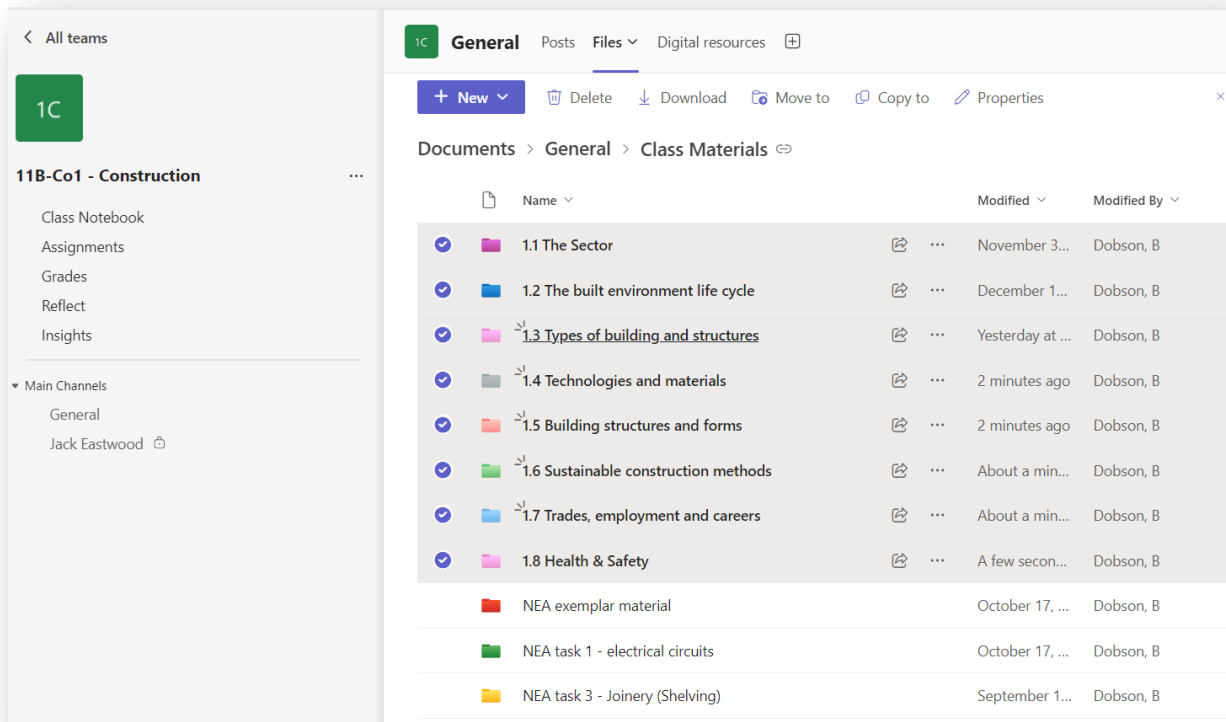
< All teams

1C

11B-Co1 - Construction ...

Class Notebook
Assignments
Grades
Reflect
Insights

Main Channels
General
Jack Eastwood

1C General Posts Files Digital resources

New Delete Download Move to Copy to Properties

Documents > General > Class Materials

| Name | | Modified | Modified By |
|---|---|---|---|
| 1.1 The Sector | ... | November 3... | Dobson, B |
| 1.2 The built environment life cycle | ... | December 1... | Dobson, B |
| 1.3 Types of building and structures | ... | Yesterday at ... | Dobson, B |
| 1.4 Technologies and materials | ... | 2 minutes ago | Dobson, B |
| 1.5 Building structures and forms | ... | 2 minutes ago | Dobson, B |
| 1.6 Sustainable construction methods | ... | About a min... | Dobson, B |
| 1.7 Trades, employment and careers | ... | About a min... | Dobson, B |
| 1.8 Health & Safety | ... | A few secon... | Dobson, B |
| NEA exemplar material | | October 17, ... | Dobson, B |
| NEA task 1 - electrical circuits | | October 17, ... | Dobson, B |
| NEA task 3 - Joinery (Shelving) | | September 1... | Dobson, B |